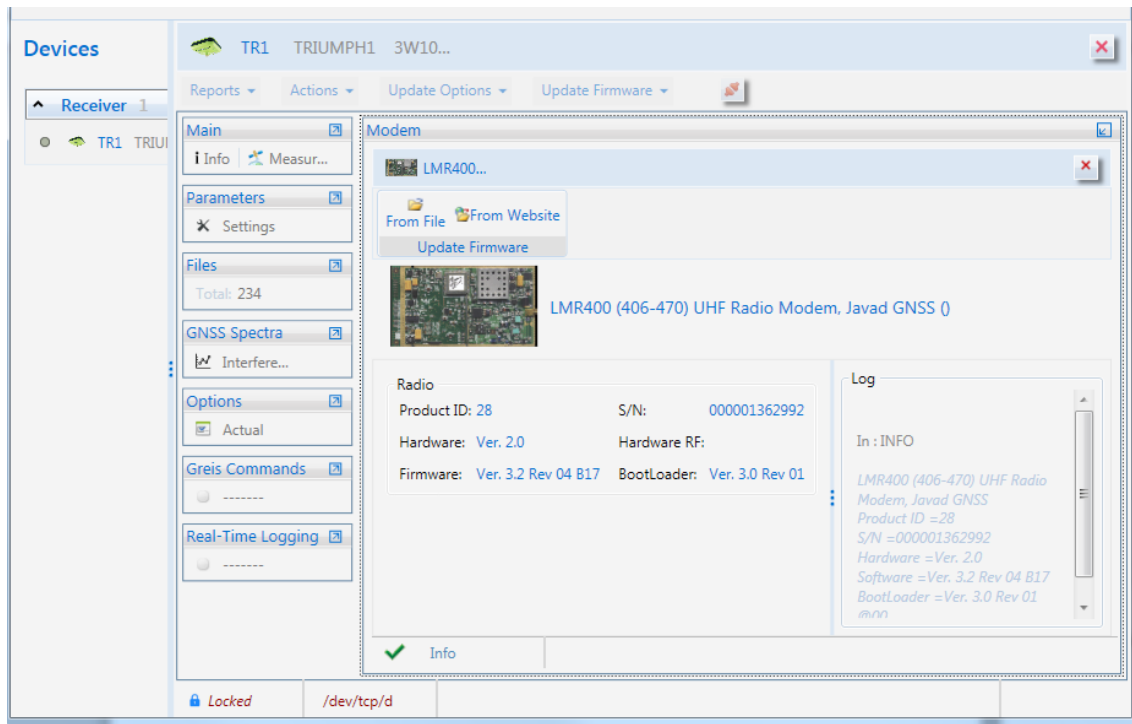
Devices

Receiver 1

TR1 TRIU

TR1 TRIUMPH1 3W10...

Reports Actions Update Options Update Firmware

Main
Info Measur...

Parameters
Settings

Files
Total: 234

GNSS Spectra
Interfere...

Options
Actual

Greis Commands
-------

Real-Time Logging
-------

Modem

LMR400...

From File From Website
Update Firmware

LMR400 (406-470) UHF Radio Modem, Javad GNSS ()

Radio

| | | | |
|---|---|---|---|
| Product ID: | 28 | S/N: | 000001362992 |
| Hardware: | Ver. 2.0 | Hardware RF: | |
| Firmware: | Ver. 3.2 Rev 04 B17 | BootLoader: | Ver. 3.0 Rev 01 |

Log

In : INFO

LMR400 (406-470) UHF Radio Modem, Javad GNSS
Product ID =28
S/N =000001362992
Hardware =Ver. 2.0
Software =Ver. 3.2 Rev 04 B17
BootLoader =Ver. 3.0 Rev 01
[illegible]

Info

Locked /dev/tcp/d